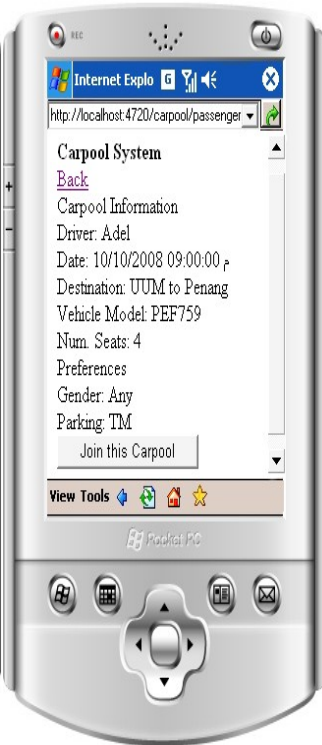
REC

Internet Explo

http://localhost:4720/carpool/passenger

Carpool System

Back

Carpool Information

Driver: Adel

Date: 10/10/2008 09:00:00 م

Destination: UUM to Penang

Vehicle Model: PEF759

Num. Seats: 4

Preferences

Gender: Any

Parking: TM

Join this Carpool

View Tools

Pocket PC